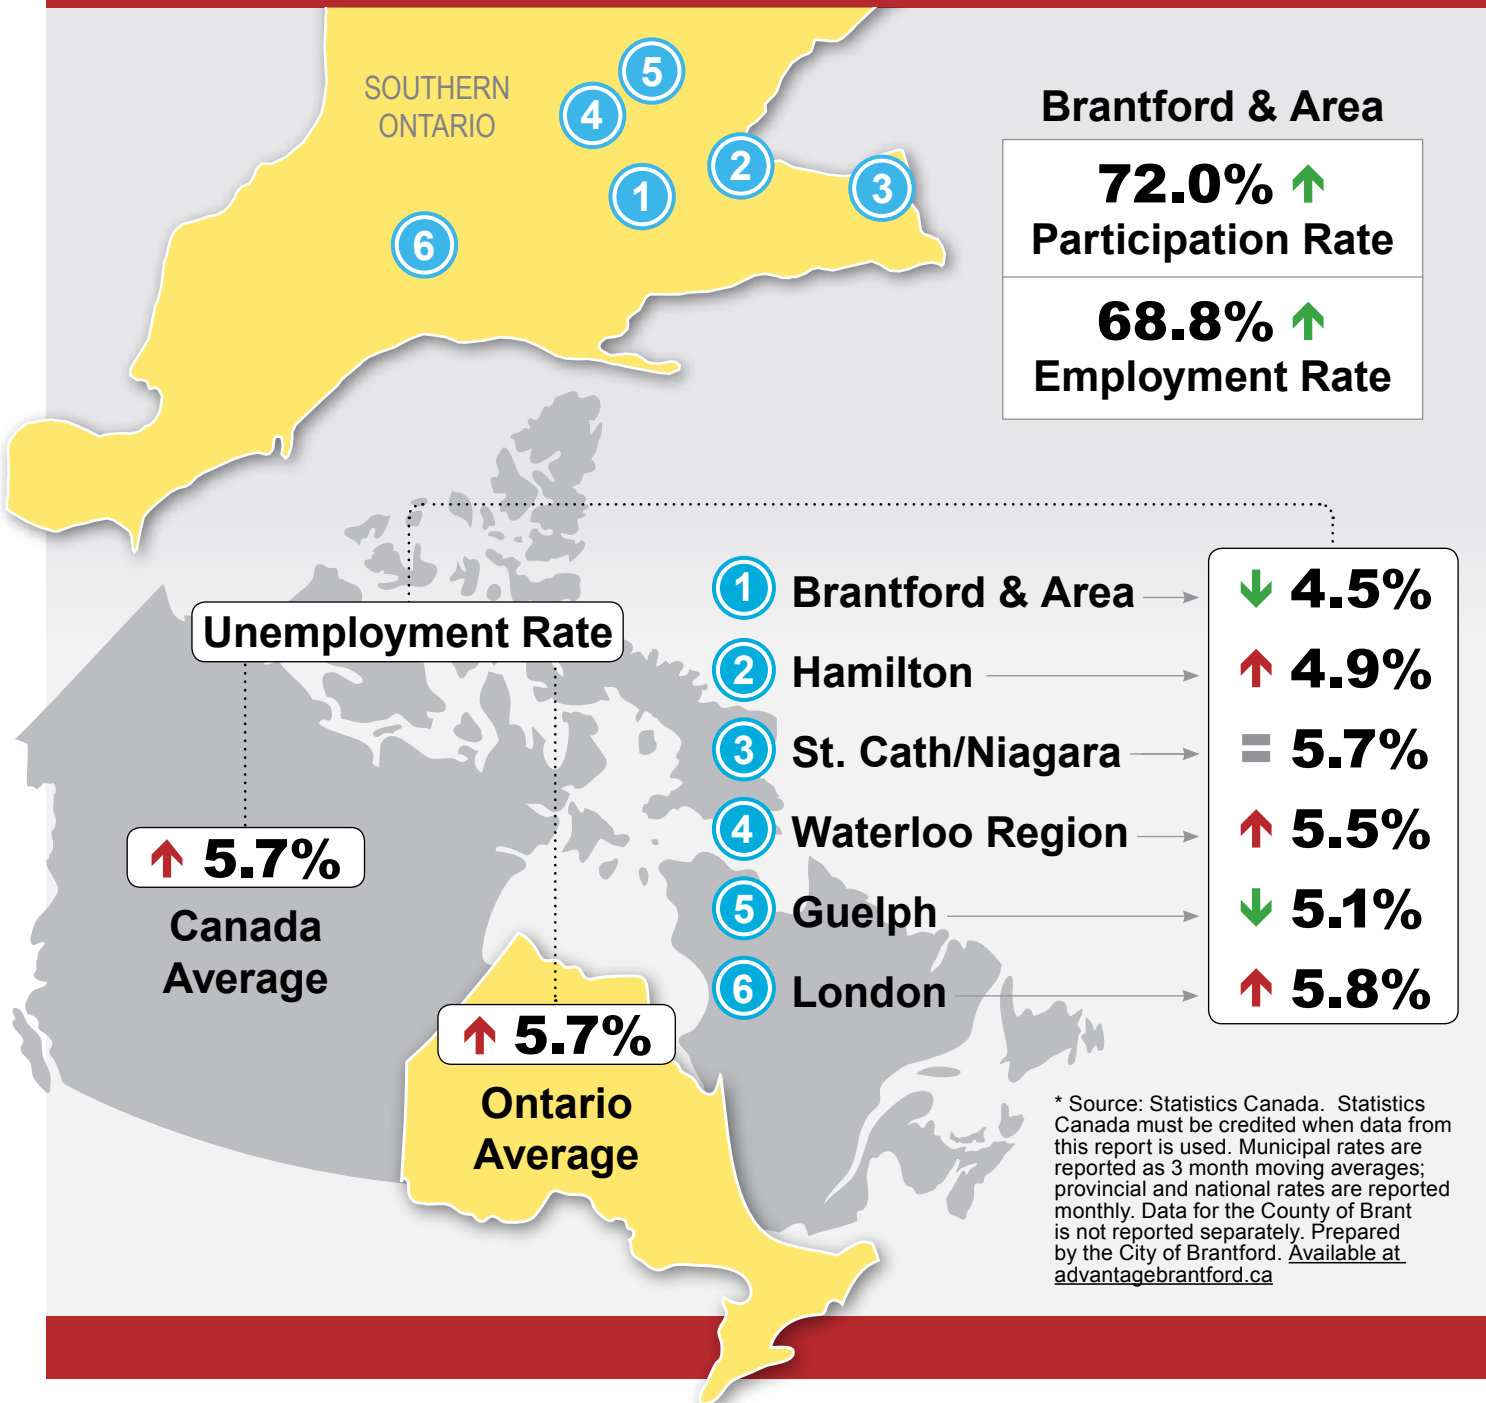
SOUTHERN ONTARIO

5
4
2
1
3
6

Brantford & Area

72.0%
Participation Rate

68.8%
Employment Rate

Unemployment Rate

5.7%
Canada Average

5.7%
Ontario Average

1 Brantford & Area 4.5%
2 Hamilton 4.9%
3 St. Cath/Niagara 5.7%
4 Waterloo Region 5.5%
5 Guelph 5.1%
6 London 5.8%

* Source: Statistics Canada. Statistics Canada must be credited when data from this report is used. Municipal rates are reported as 3 month moving averages; provincial and national rates are reported monthly. Data for the County of Brant is not reported separately. Prepared by the City of Brantford. Available at advantagebrantford.ca